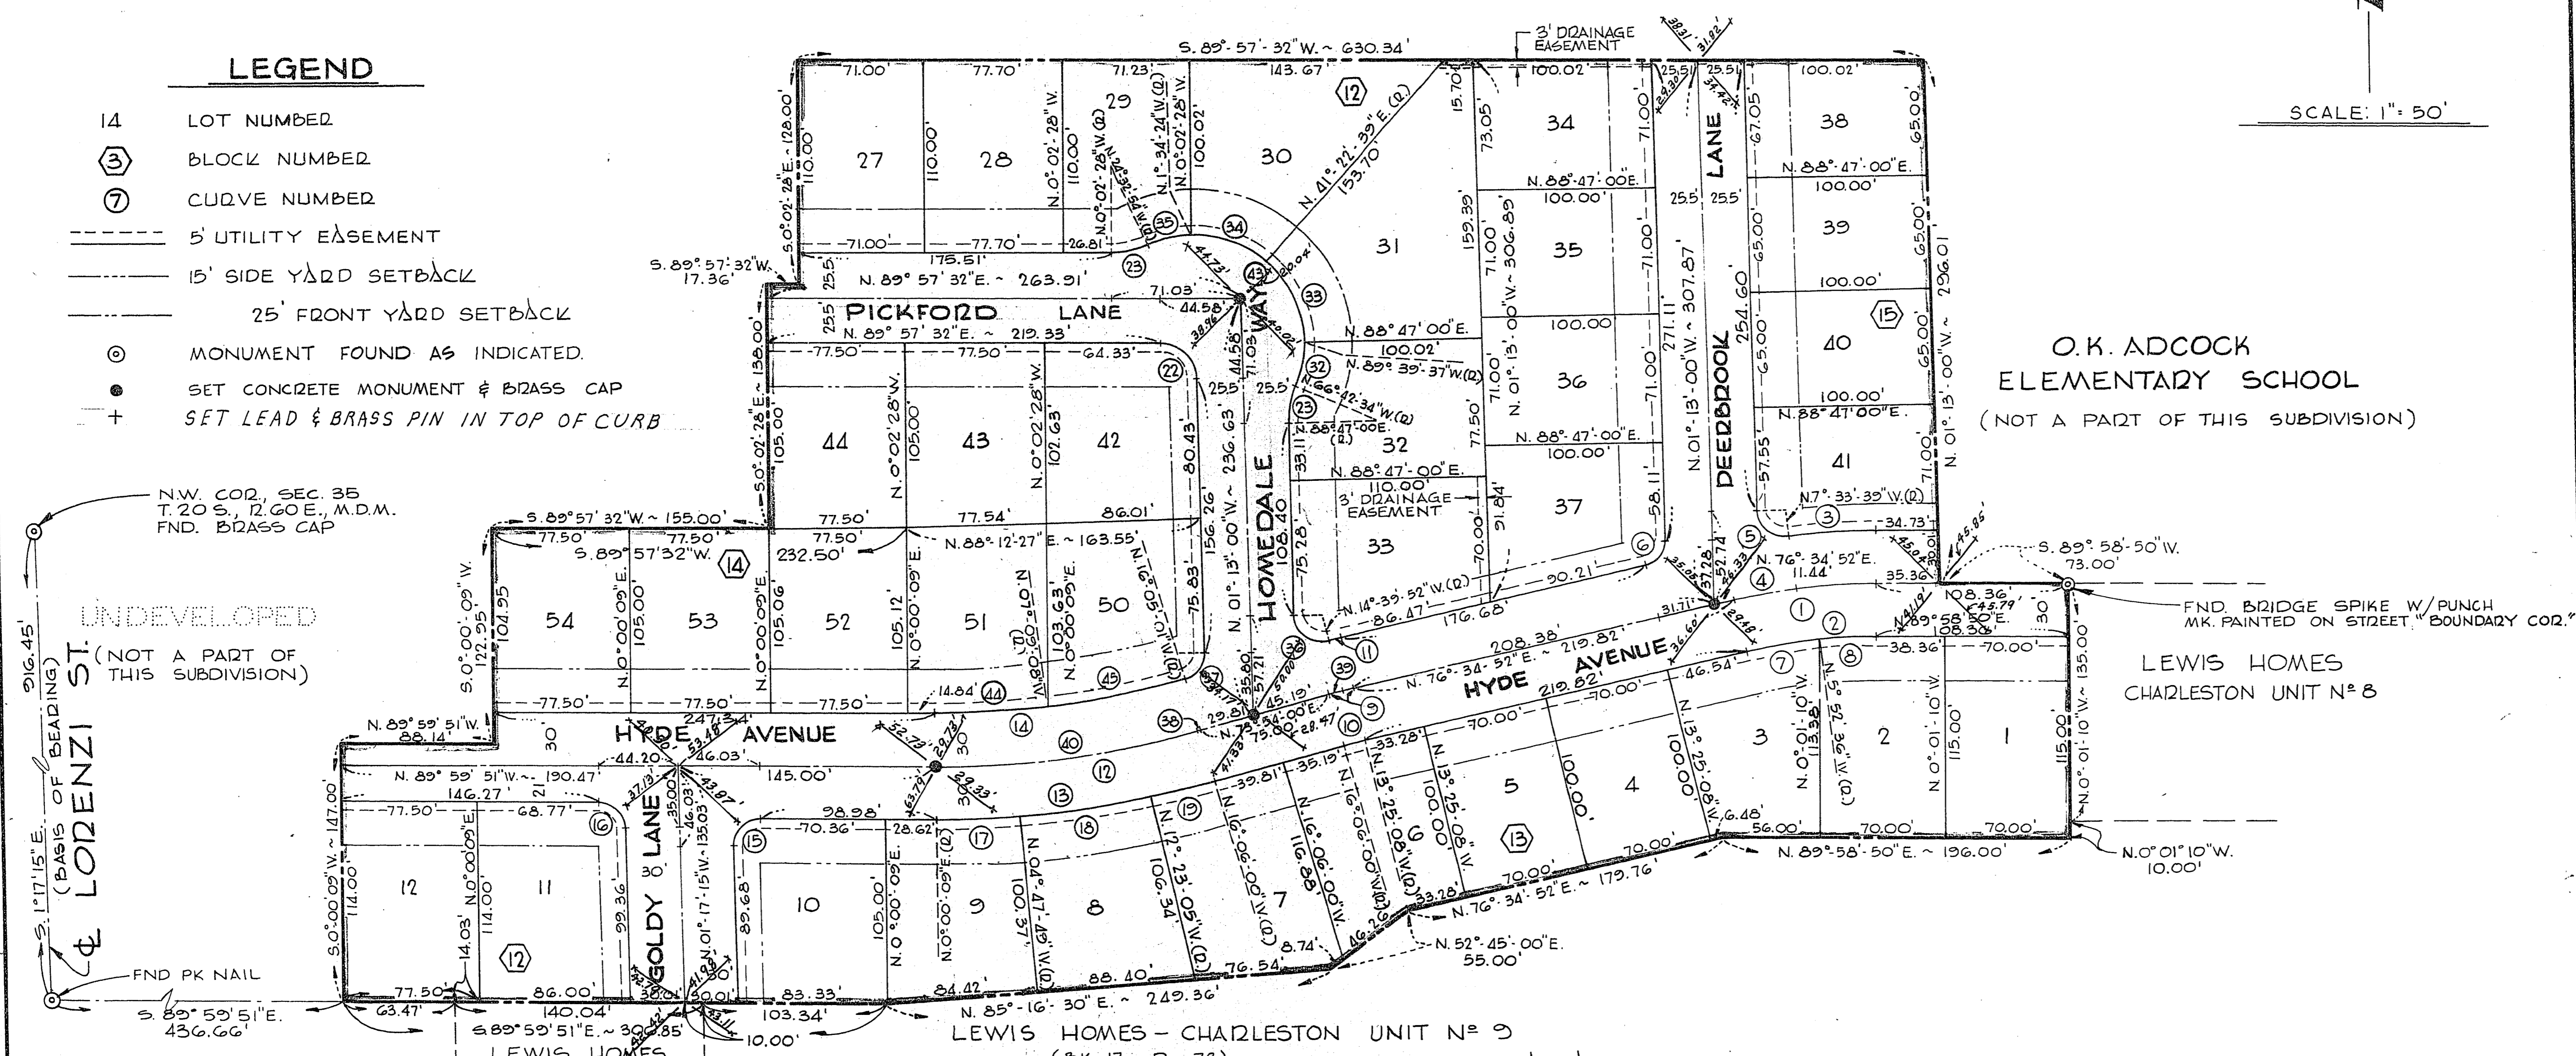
LEGEND

14 LOT NUMBER
3 BLOCK NUMBER
7 CURVE NUMBER
5' UTILITY EASEMENT
15' SIDE YARD SETBACK
25' FRONT YARD SETBACK
MONUMENT FOUND AS INDICATED.
SET CONCRETE MONUMENT & BRASS CAP
+ SET LEAD & BRASS PIN IN TOP OF CURB

SCALE: 1" = 50'

S. 89°-57'-32"W. ~ 630.34'
3' DRAINAGE EASEMENT

O.K. ADCOCK
ELEMENTARY SCHOOL
(NOT A PART OF THIS SUBDIVISION)

N.W. COR., SEC. 35
T. 20 S., R. 60 E., M.D.M.
FND. BRASS CAP

UNDEVELOPED
(NOT A PART OF THIS SUBDIVISION)

LORENZI ST.
S. 1°17'15"E. (BASIS OF BEARING) 916.45'

PICKFORD LANE
HOMEDALE WAY
DEERBROOK LANE
HYDE AVENUE
GOLDY LANE

N. 89° 57' 32"E. ~ 263.91'
N. 89° 57' 32"E. ~ 219.33'
S. 89° 57' 32"W. 17.36'
S. 89°57' 32"W. ~ 155.00'
N. 88°-12'-27"E. ~ 163.55'
N. 01°-13'-00"W. ~ 236.63'
N. 01°-13'-00"W. ~ 306.89'
N. 01°-13'-00"W. ~ 307.87'
N. 01°-13'-00"W. ~ 296.01'
N. 41°-22'-39"E. (R) 153.70
N. 76°-34'-52"E. ~ 219.82'
N. 89° 59' 51"W. ~ 190.47'
N. 89° 59' 51"W. 88.14'
N. 85°-16'-30"E. ~ 249.36'
N. 76°-34'-52"E. ~ 179.76'
N. 52°-45'-00"E. 55.00'
N. 89°-58'-50"E. ~ 196.00'
N. 0°01'10"W. 10.00'
S. 89°-58'-50"W. 73.00'
S. 89°-59'-51"E. 436.66'
S 89°59'51"E. ~ 300.85'
N. 0°-01'-10"W. ~ 135.00
S. 0°-00'-09"W. ~ 147.00
N. 01°-17'-15"W. ~ 135.03

FND. BRIDGE SPIKE W/ PUNCH MK. PAINTED ON STREET "BOUNDARY COR."
FND PK NAIL

LEWIS HOMES
CHARLESTON UNIT Nº 8

LEWIS HOMES - CHARLESTON UNIT Nº 9

LEWIS HOMES